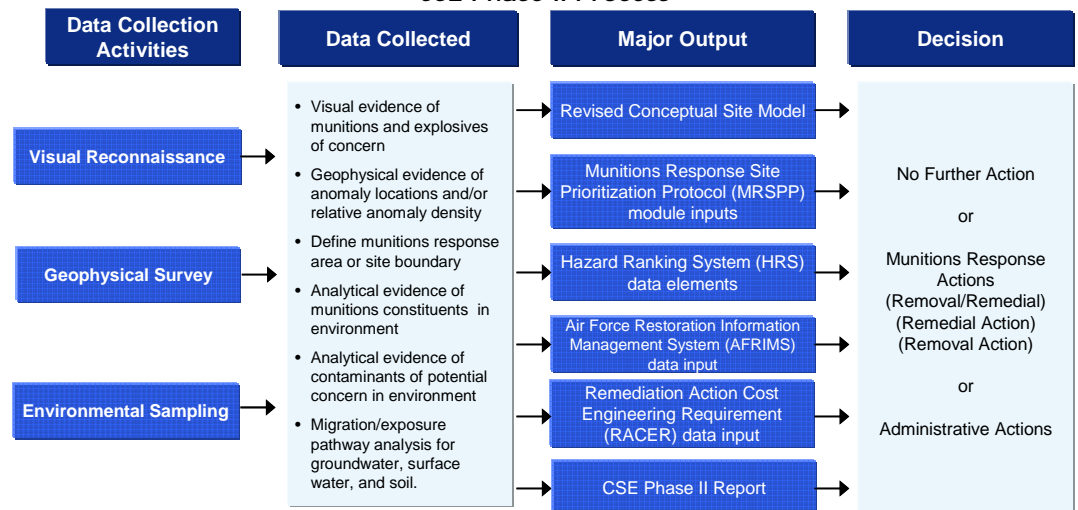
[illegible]

Data Collection Activities

Data Collected

Major Output

Decision

Visual Reconnaissance

Geophysical Survey

Environmental Sampling

• Visual evidence of munitions and explosives of concern
• Geophysical evidence of anomaly locations and/or relative anomaly density
• Define munitions response area or site boundary
• Analytical evidence of munitions constituents in environment
• Analytical evidence of contaminants of potential concern in environment
• Migration/exposure pathway analysis for groundwater, surface water, and soil.

Revised Conceptual Site Model

Munitions Response Site Prioritization Protocol (MRSPP) module inputs

Hazard Ranking System (HRS) data elements

Air Force Restoration Information Management System (AFRIMS) data input

Remediation Action Cost Engineering Requirement (RACER) data input

CSE Phase II Report

No Further Action

or

Munitions Response Actions (Removal/Remedial) (Remedial Action) (Removal Action)

or

Administrative Actions